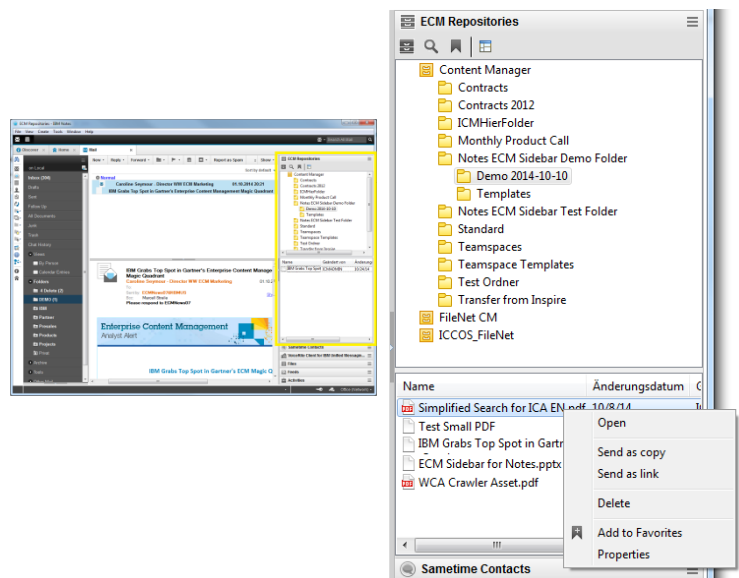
ECM Repositories

Content Manager
Contracts
Contracts 2012
ICMHierFolder
Monthly Product Call
Notes ECM Sidebar Demo Folder
Demo 2014-10-10
Templates
Notes ECM Sidebar Test Folder
Standard
Teamspaces
Teamspace Templates
Test Ordner
Transfer from Inspire
FileNet CM
ICCOS_FileNet

| Name | Änderungsdatum | G |
|---|---|---|
| Simplified Search for ICA EN.pdf | 10/8/14 | I |
| Test Small PDF | | |
| IBM Grabs Top Spot in Gartn | | |
| ECM Sidebar for Notes.pptx | | |
| WCA Crawler Asset.pdf | | |

Open
Send as copy
Send as link
Delete
Add to Favorites
Properties

Sametime Contacts

IBM Grabs Top Spot in Gartner's Enterprise Content Management Magic Quadrant
Caroline Seymour - Director WW ECM Marketing
Enterprise Content Management
Analyst Alert
IBM Grabs Top Spot in Gartner's ECM Magic Q